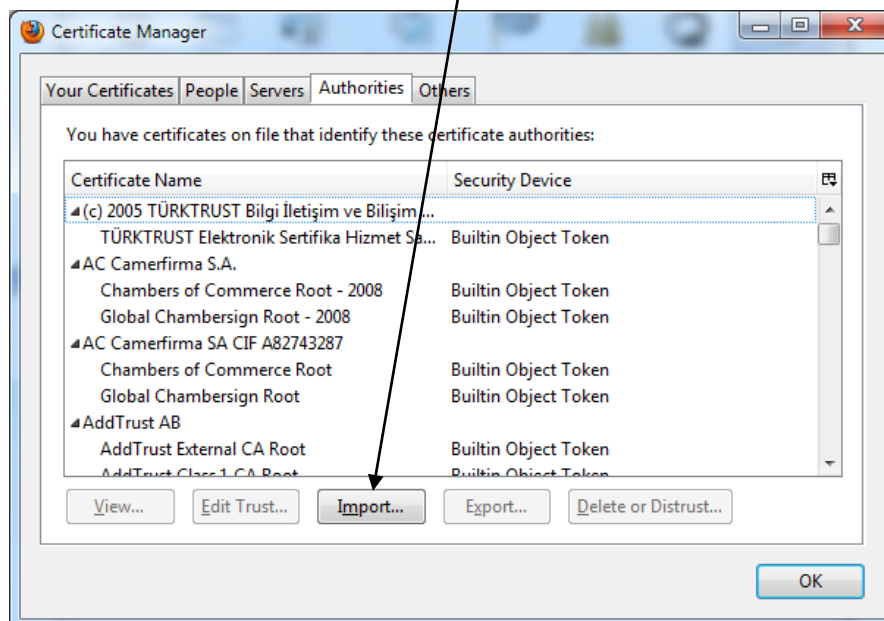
Certificate Manager

Your Certificates | People | Servers | Authorities | Others

You have certificates on file that identify these certificate authorities:

| Certificate Name | Security Device |
|---|---|
| (c) 2005 TÜRKTRUST Bilgi İletişim ve Bilişim ... | |
| TÜRKTRUST Elektronik Sertifika Hizmet Sa... | Builtin Object Token |
| AC Camerfirma S.A. | |
| Chambers of Commerce Root - 2008 | Builtin Object Token |
| Global Chambersign Root - 2008 | Builtin Object Token |
| AC Camerfirma SA CIF A82743287 | |
| Chambers of Commerce Root | Builtin Object Token |
| Global Chambersign Root | Builtin Object Token |
| AddTrust AB | |
| AddTrust External CA Root | Builtin Object Token |
| AddTrust Class 1 CA Root | Builtin Object Token |

View... | Edit Trust... | Import... | Export... | Delete or Distrust...

OK